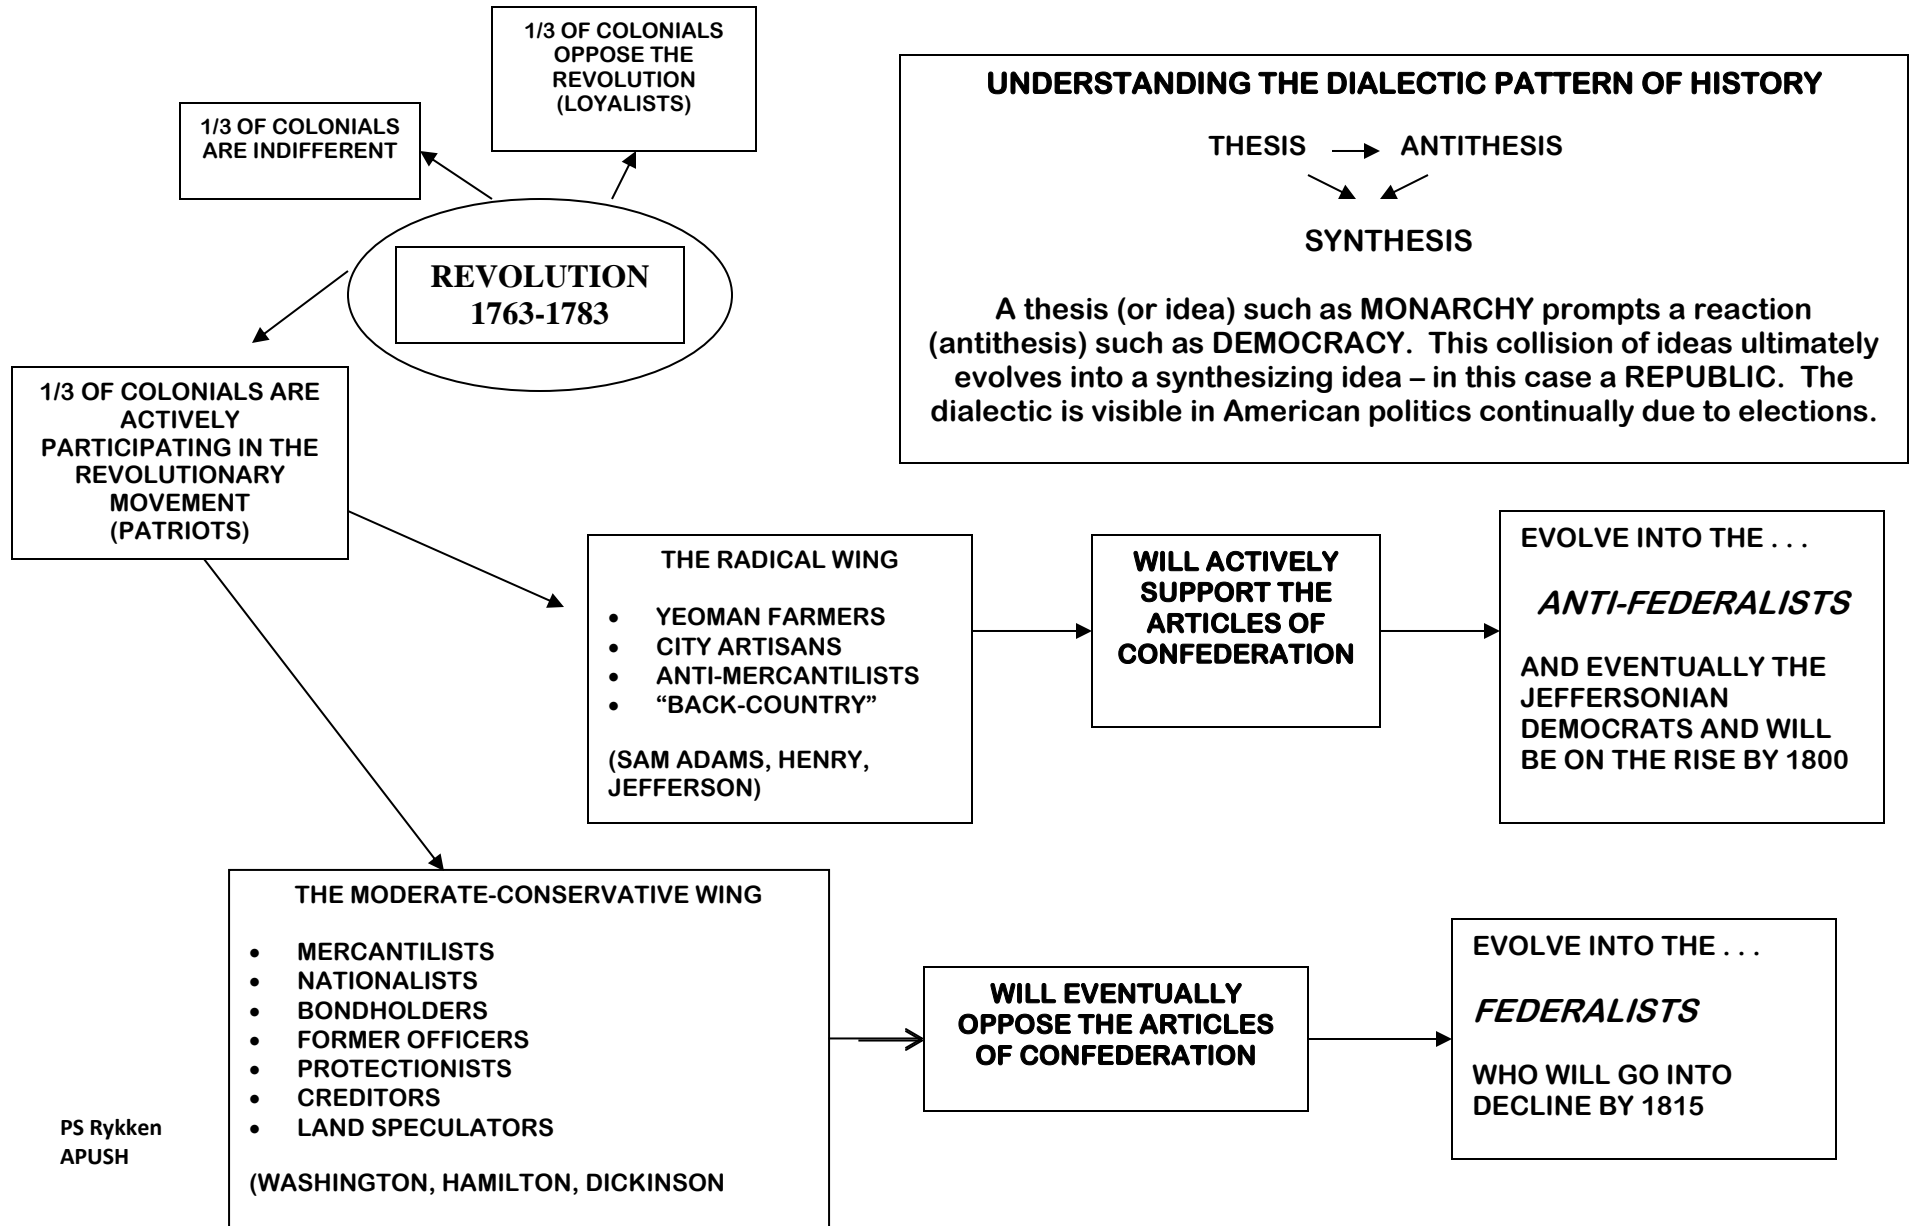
1/3 OF COLONIALS OPPOSE THE REVOLUTION (LOYALISTS)

1/3 OF COLONIALS ARE INDIFFERENT

REVOLUTION 1763-1783

1/3 OF COLONIALS ARE ACTIVELY PARTICIPATING IN THE REVOLUTIONARY MOVEMENT (PATRIOTS)

UNDERSTANDING THE DIALECTIC PATTERN OF HISTORY

THESIS → ANTITHESIS

SYNTHESIS

A thesis (or idea) such as MONARCHY prompts a reaction (antithesis) such as DEMOCRACY. This collision of ideas ultimately evolves into a synthesizing idea – in this case a REPUBLIC. The dialectic is visible in American politics continually due to elections.

THE RADICAL WING

- YEOMAN FARMERS
- CITY ARTISANS
- ANTI-MERCANTILISTS
- "BACK-COUNTRY"

(SAM ADAMS, HENRY, JEFFERSON)

WILL ACTIVELY SUPPORT THE ARTICLES OF CONFEDERATION

EVOLVE INTO THE . . .

ANTI-FEDERALISTS

AND EVENTUALLY THE JEFFERSONIAN DEMOCRATS AND WILL BE ON THE RISE BY 1800

THE MODERATE-CONSERVATIVE WING

- MERCANTILISTS
- NATIONALISTS
- BONDHOLDERS
- FORMER OFFICERS
- PROTECTIONISTS
- CREDITORS
- LAND SPECULATORS

(WASHINGTON, HAMILTON, DICKINSON

WILL EVENTUALLY OPPOSE THE ARTICLES OF CONFEDERATION

EVOLVE INTO THE . . .

FEDERALISTS

WHO WILL GO INTO DECLINE BY 1815

PS Rykken
APUSH